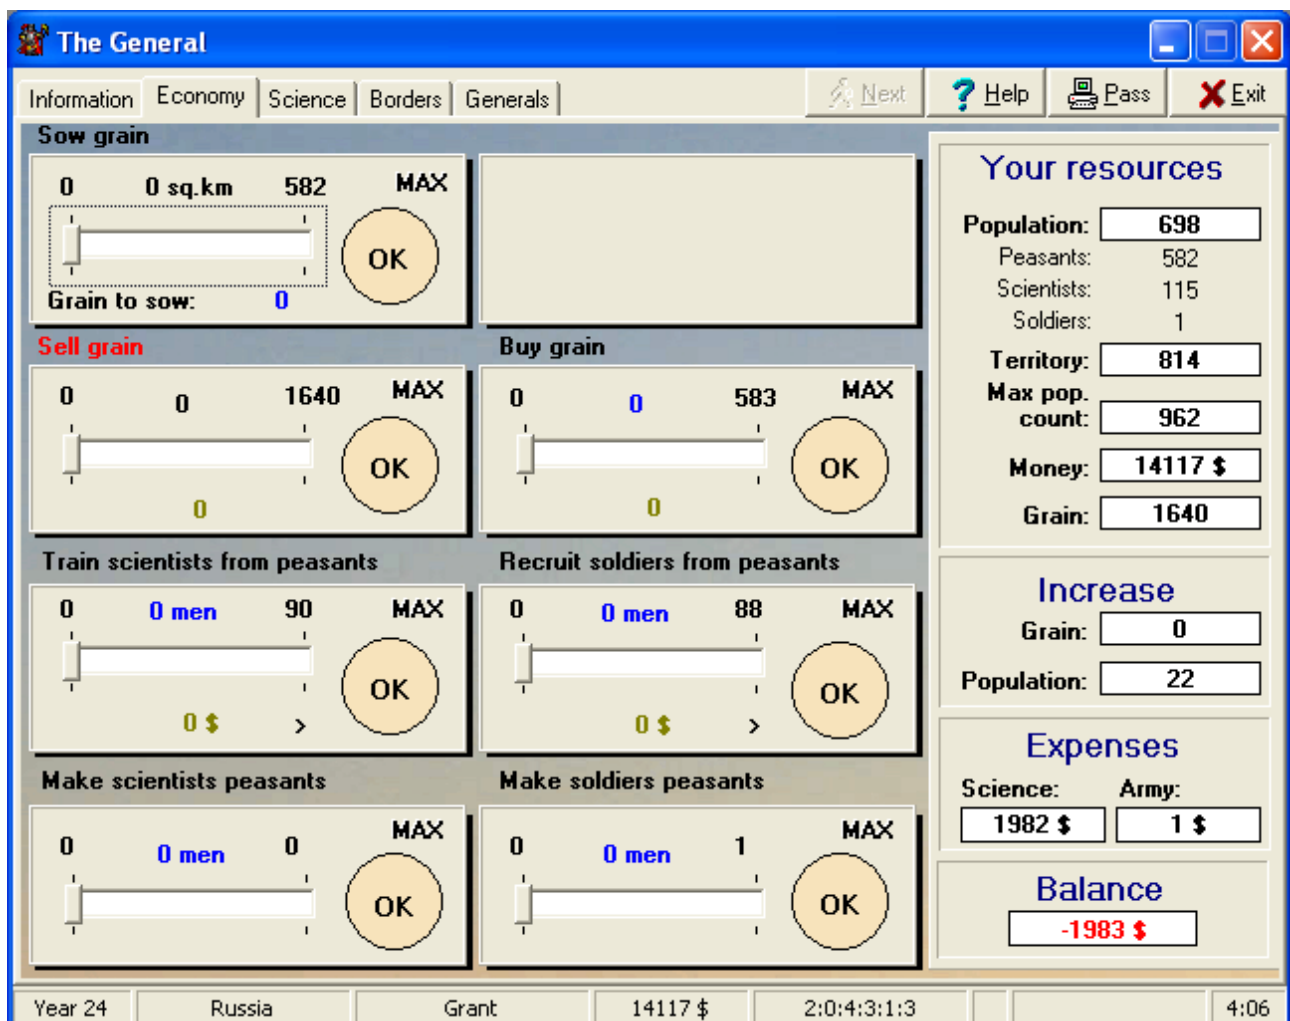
The General

Information | Economy | Science | Borders | Generals

Next | Help | Pass | Exit

Sow grain

0 | 0 sq.km | 582 | MAX

OK

Grain to sow: 0

Sell grain

0 | 0 | 1640 | MAX

OK

0

Buy grain

0 | 0 | 583 | MAX

OK

0

Train scientists from peasants

0 | 0 men | 90 | MAX

OK

0 $ >

Recruit soldiers from peasants

0 | 0 men | 88 | MAX

OK

0 $ >

Make scientists peasants

0 | 0 men | 0 | MAX

OK

Make soldiers peasants

0 | 0 men | 1 | MAX

OK

Your resources

Population: 698
Peasants: 582
Scientists: 115
Soldiers: 1
Territory: 814
Max pop. count: 962
Money: 14117 $
Grain: 1640

Increase

Grain: 0
Population: 22

Expenses

Science: 1982 $
Army: 1 $

Balance

-1983 $

Year 24 | Russia | Grant | 14117 $ | 2:0:4:3:1:3 | 4:06